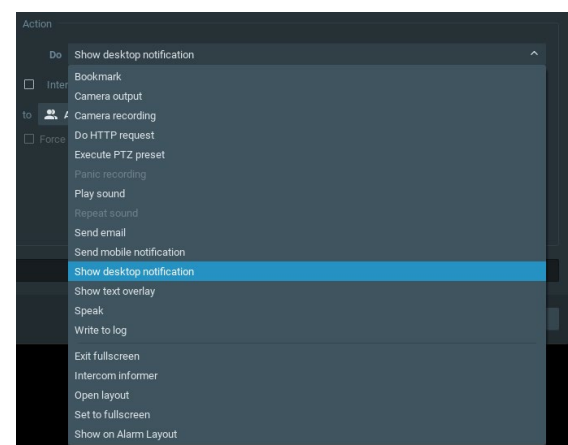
Action

Do Show desktop notification

Inter

to A

Force

Bookmark
Camera output
Camera recording
Do HTTP request
Execute PTZ preset
Panic recording
Play sound
Repeat sound
Send email
Send mobile notification
Show desktop notification
Show text overlay
Speak
Write to log
Exit fullscreen
Intercom informer
Open layout
Set to fullscreen
Show on Alarm Layout